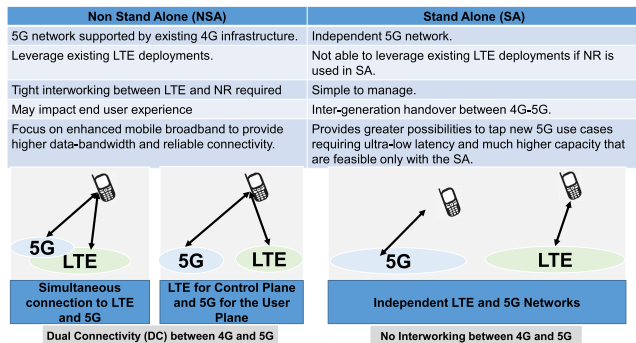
| Non Stand Alone (NSA) | Stand Alone (SA) |
|---|---|
| 5G network supported by existing 4G infrastructure. | Independent 5G network. |
| Leverage existing LTE deployments. | Not able to leverage existing LTE deployments if NR is used in SA. |
| Tight interworking between LTE and NR required | Simple to manage. |
| May impact end user experience | Inter-generation handover between 4G-5G. |
| Focus on enhanced mobile broadband to provide higher data-bandwidth and reliable connectivity. | Provides greater possibilities to tap new 5G use cases requiring ultra-low latency and much higher capacity that are feasible only with the SA. |

5G
LTE
Simultaneous connection to LTE and 5G

5G
LTE
LTE for Control Plane and 5G for the User Plane

Dual Connectivity (DC) between 4G and 5G

5G
LTE
Independent LTE and 5G Networks

No Interworking between 4G and 5G